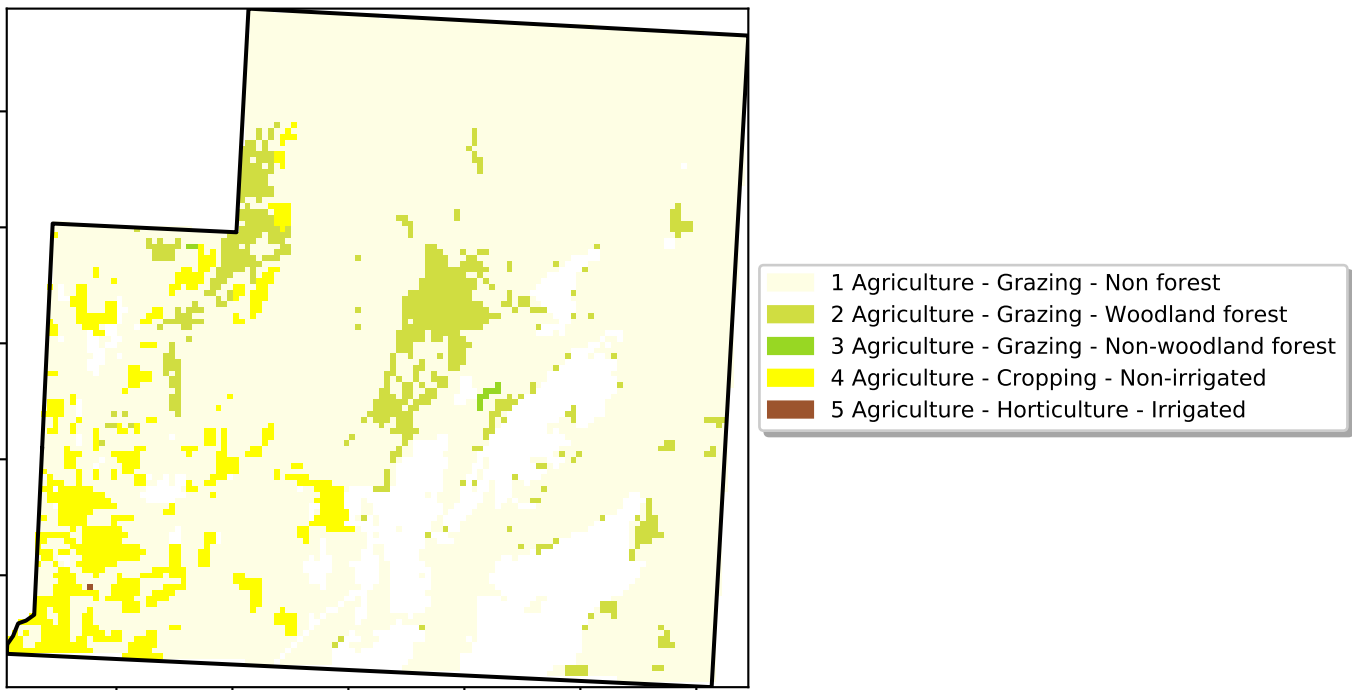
1 Agriculture - Grazing - Non forest
2 Agriculture - Grazing - Woodland forest
3 Agriculture - Grazing - Non-woodland forest
4 Agriculture - Cropping - Non-irrigated
5 Agriculture - Horticulture - Irrigated